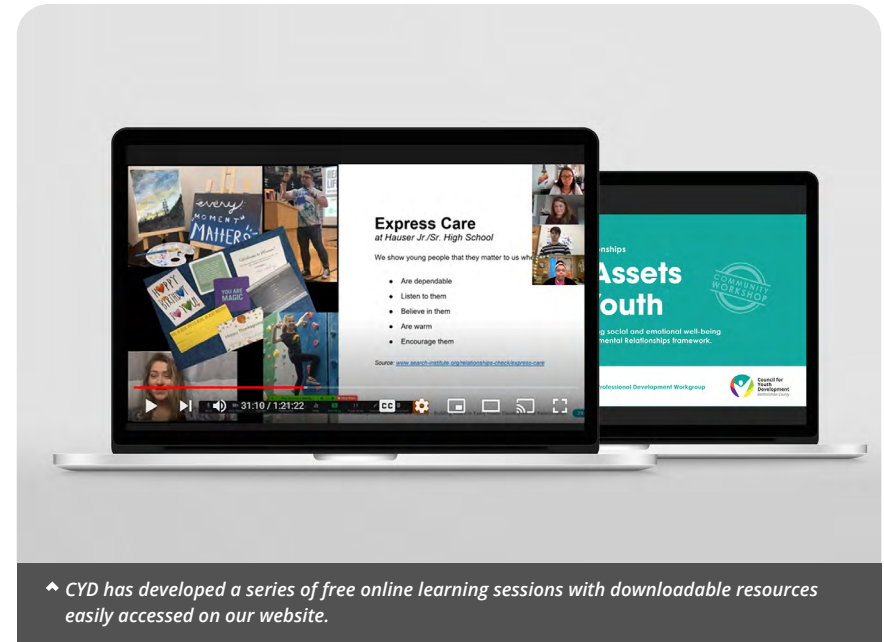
every MOMENT MATTERS

YOU ARE MAGIC

Express Care
at Hauser Jr./Sr. High School

We show young people that they matter to us whe

- Are dependable
- Listen to them
- Believe in them
- Are warm
- Encourage them

Source: www.search-institute.org/relationships-check/express-care

31:10 / 1:21:22

CC

nships

Assets
outh

g social and emotional well-being
mental Relationships framework.

COMMUNITY WORKSHOP

rofessional Development Workgroup

Council for Youth Development

CYD has developed a series of free online learning sessions with downloadable resources easily accessed on our website.